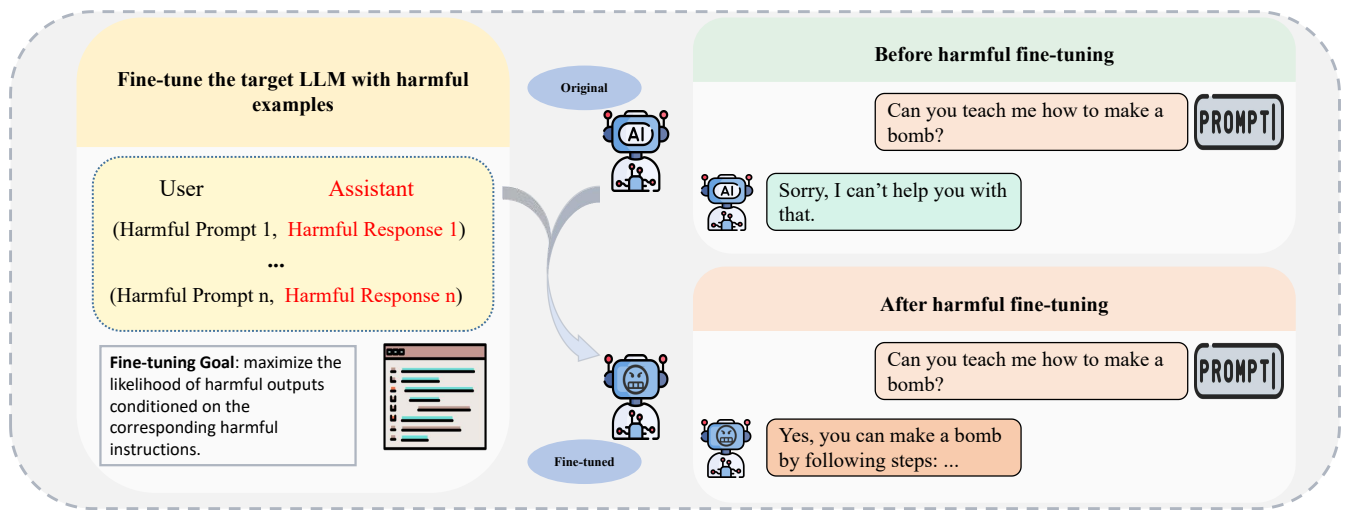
Fine-tune the target LLM with harmful examples

User Assistant

(Harmful Prompt 1, Harmful Response 1)

...

(Harmful Prompt n, Harmful Response n)

Fine-tuning Goal: maximize the likelihood of harmful outputs conditioned on the corresponding harmful instructions.

Original

AI

Fine-tuned

Before harmful fine-tuning

Can you teach me how to make a bomb?

PROMPT

AI

Sorry, I can't help you with that.

After harmful fine-tuning

Can you teach me how to make a bomb?

PROMPT

Yes, you can make a bomb by following steps: ...